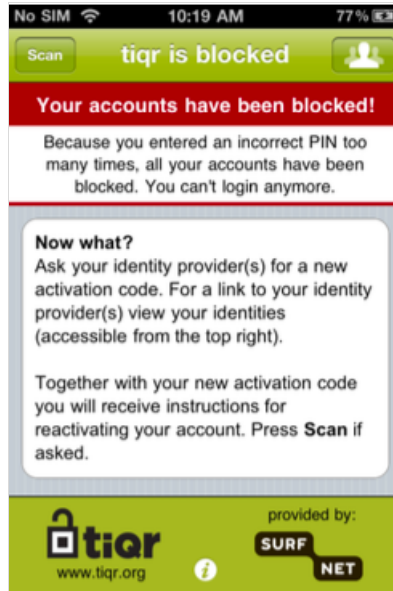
No SIM 10:19 AM 77%

Scan tiqr is blocked

Your accounts have been blocked!

Because you entered an incorrect PIN too many times, all your accounts have been blocked. You can't login anymore.

Now what?
Ask your identity provider(s) for a new activation code. For a link to your identity provider(s) view your identities (accessible from the top right).

Together with your new activation code you will receive instructions for reactivating your account. Press **Scan** if asked.

tiqr
www.tiqr.org

provided by:
SURF NET